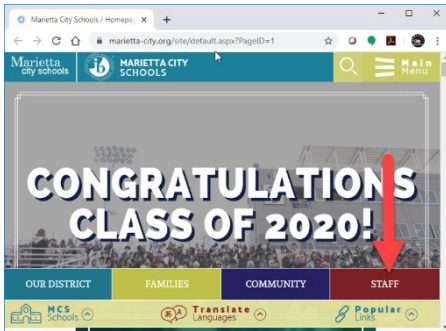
Marietta City Schools / Homepa
marietta-city.org/site/default.aspx?PageID=1
Marietta city schools
ib MARIETTA CITY SCHOOLS
Main Menu
CONGRATULATIONS CLASS OF 2020!
OUR DISTRICT
FAMILIES
COMMUNITY
STAFF
MCS Schools
Translate Languages
Popular Links